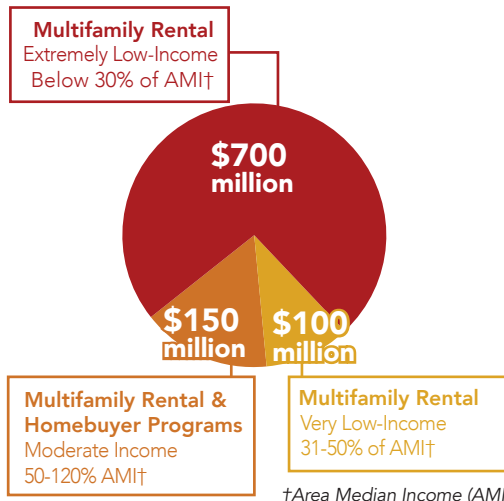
Multifamily Rental
Extremely Low-Income
Below 30% of AMI†

$700 million

$150 million

$100 million

Multifamily Rental & Homebuyer Programs
Moderate Income
50-120% AMI†

Multifamily Rental
Very Low-Income
31-50% of AMI†

†Area Median Income (AM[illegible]